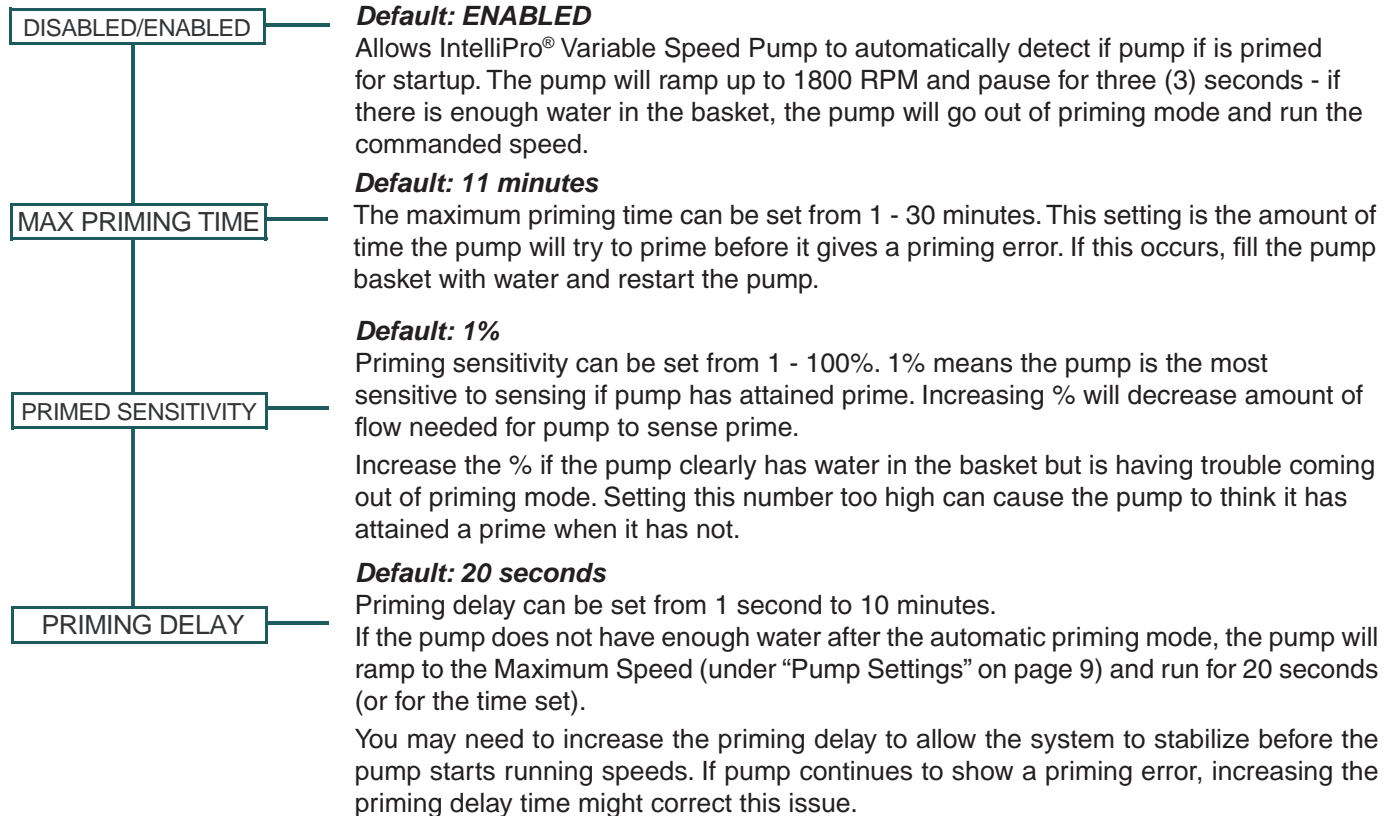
DISABLED/ENABLED

**Default: ENABLED**

Allows IntelliPro® Variable Speed Pump to automatically detect if pump if is primed for startup. The pump will ramp up to 1800 RPM and pause for three (3) seconds - if there is enough water in the basket, the pump will go out of priming mode and run the commanded speed.

MAX PRIMING TIME

**Default: 11 minutes**

The maximum priming time can be set from 1 - 30 minutes. This setting is the amount of time the pump will try to prime before it gives a priming error. If this occurs, fill the pump basket with water and restart the pump.

PRIMED SENSITIVITY

**Default: 1%**

Priming sensitivity can be set from 1 - 100%. 1% means the pump is the most sensitive to sensing if pump has attained prime. Increasing % will decrease amount of flow needed for pump to sense prime.

Increase the % if the pump clearly has water in the basket but is having trouble coming out of priming mode. Setting this number too high can cause the pump to think it has attained a prime when it has not.

PRIMING DELAY

**Default: 20 seconds**

Priming delay can be set from 1 second to 10 minutes.

If the pump does not have enough water after the automatic priming mode, the pump will ramp to the Maximum Speed (under "Pump Settings" on page 9) and run for 20 seconds (or for the time set).

You may need to increase the priming delay to allow the system to stabilize before the pump starts running speeds. If pump continues to show a priming error, increasing the priming delay time might correct this issue.